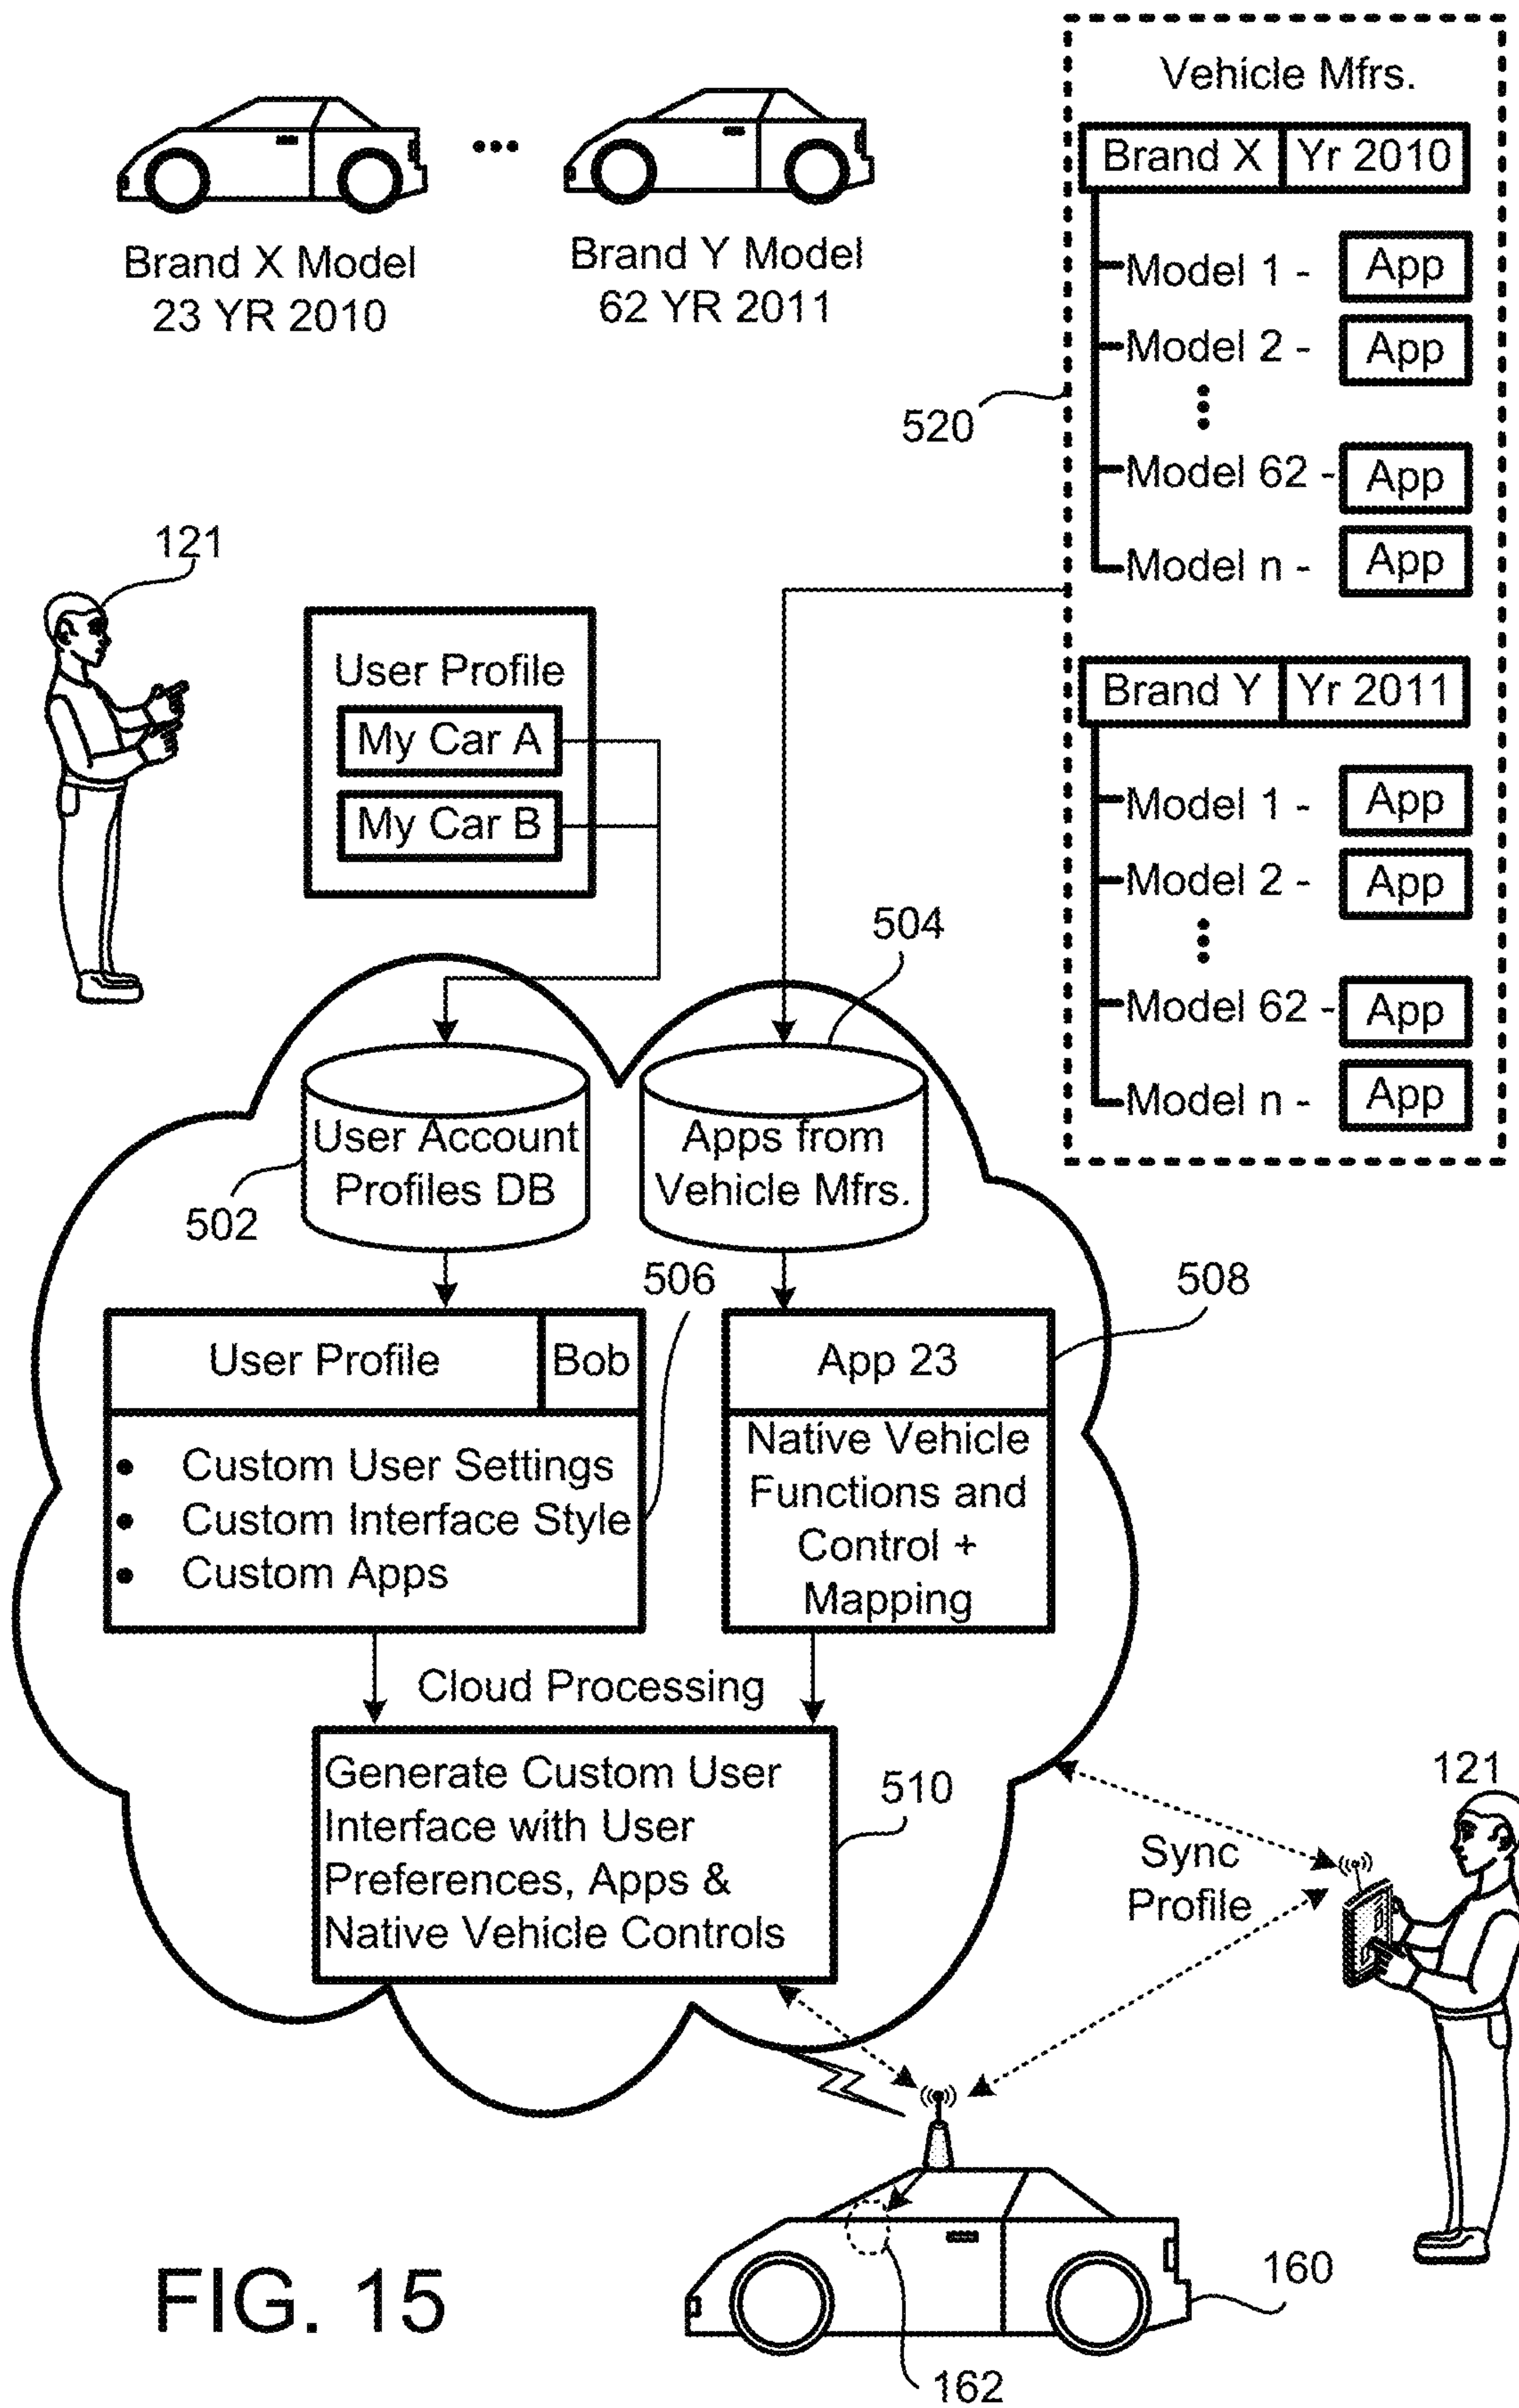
Brand X Model 23 YR 2010

Brand Y Model 62 YR 2011

Vehicle Mfrs.

| Brand X | Yr 2010 |
|---|---|

Model 1 - App
Model 2 - App
Model 62 - App
Model n - App

520

| Brand Y | Yr 2011 |
|---|---|

Model 1 - App
Model 2 - App
Model 62 - App
Model n - App

121

User Profile
My Car A
My Car B

504

User Account Profiles DB

502

Apps from Vehicle Mfrs.

506

508

User Profile | Bob

• Custom User Settings
• Custom Interface Style
• Custom Apps

App 23

Native Vehicle Functions and Control + Mapping

Cloud Processing

Generate Custom User Interface with User Preferences, Apps & Native Vehicle Controls

510

121

Sync Profile

FIG. 15

160

162